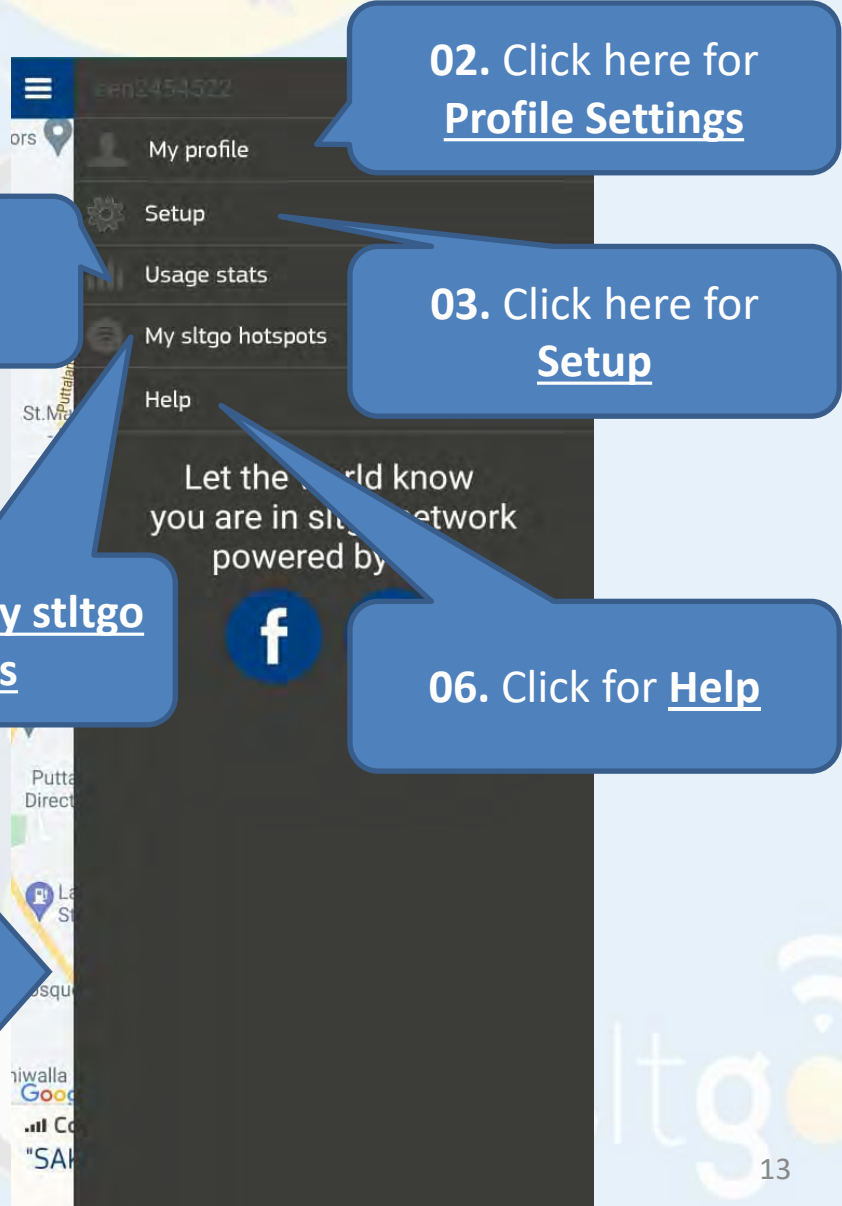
02. Click here for **Profile Settings**

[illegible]

My profile

Setup

Usage stats

My sltgo hotspots

Help

03. Click here for **Setup**

Let the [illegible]rld know you are in slt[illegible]etwork powered by

y stltgo s

06. Click for **Help**

ors

St.M

Putta Direct

La St

osque

iwalla Goo

Co

"SAI

ltg

13